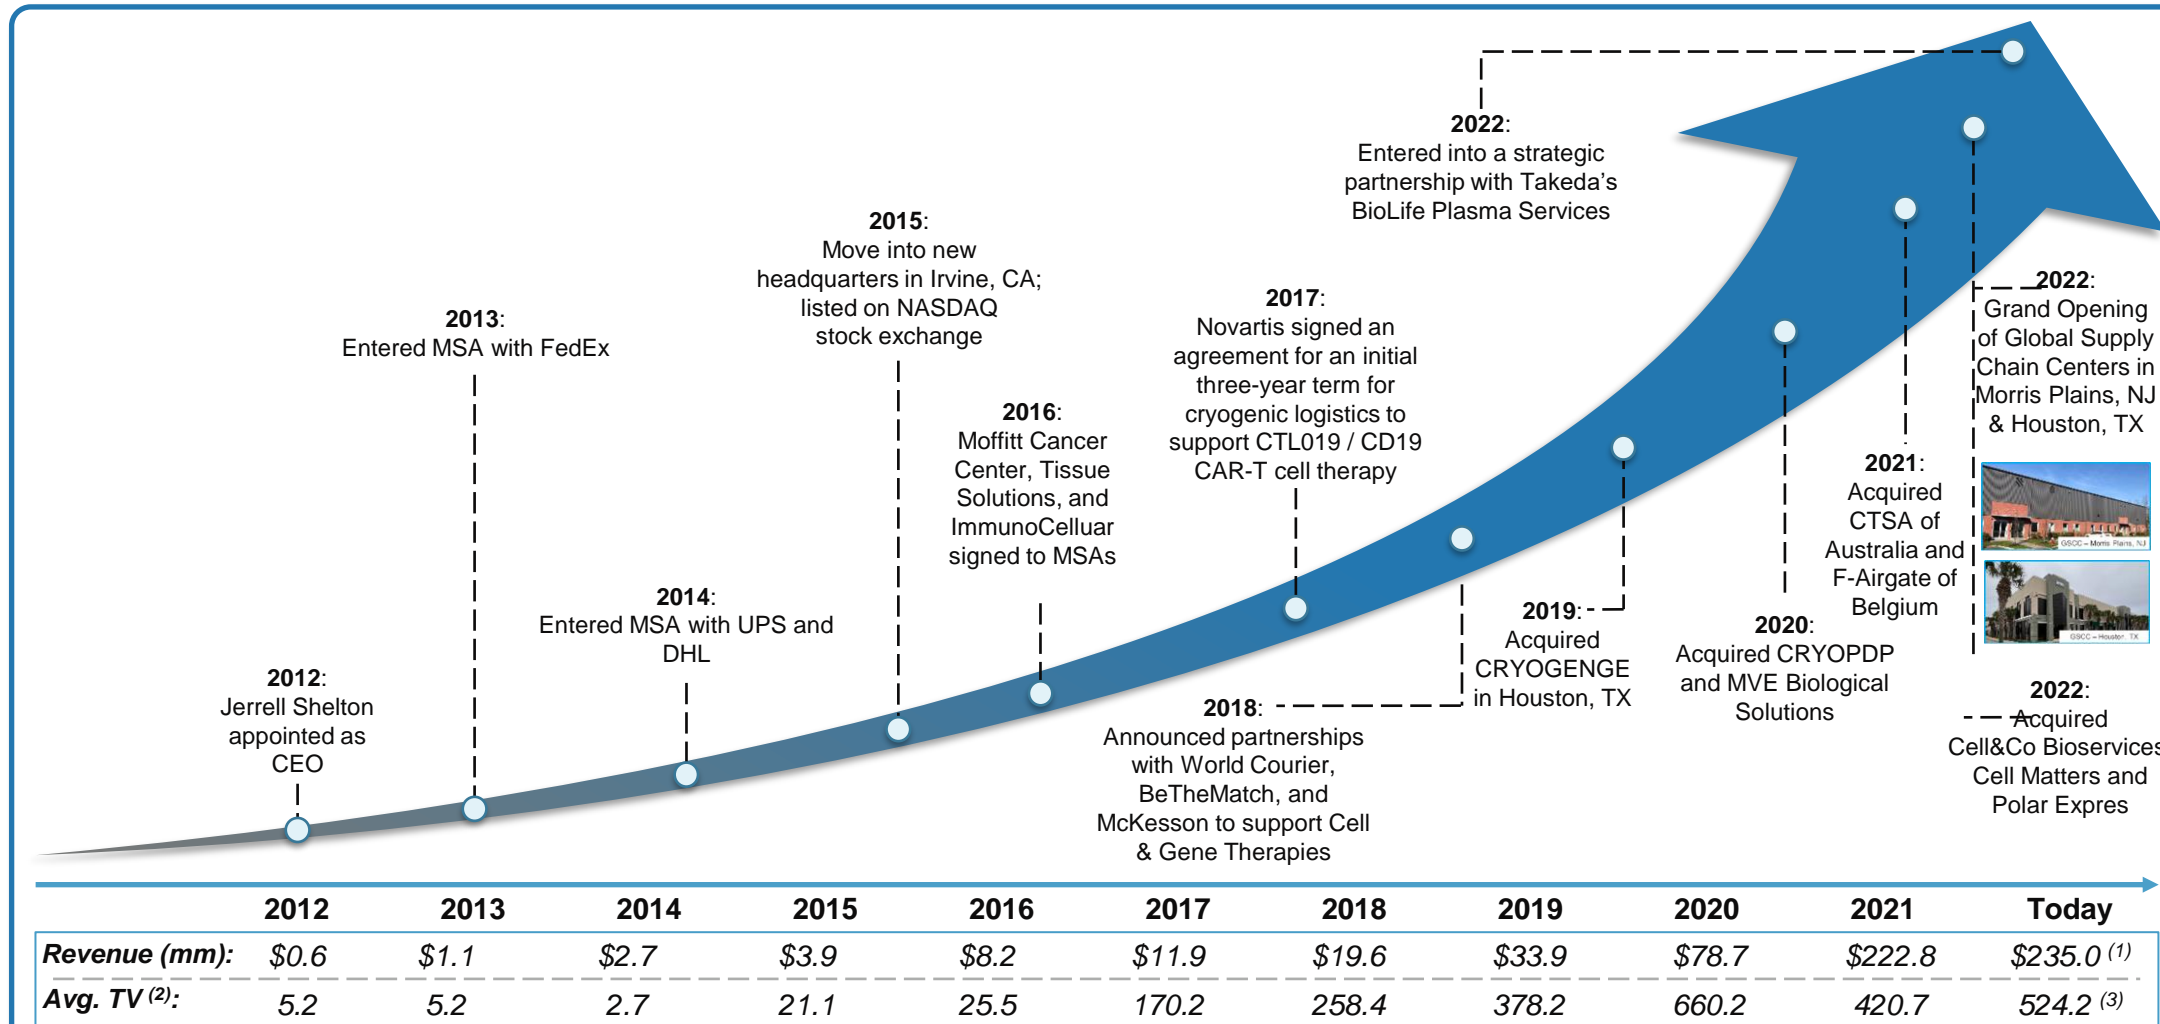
**2022**:
Entered into a strategic partnership with Takeda's BioLife Plasma Services

**2015**:
Move into new headquarters in Irvine, CA; listed on NASDAQ stock exchange

**2013**:
Entered MSA with FedEx

**2017**:
Novartis signed an agreement for an initial three-year term for cryogenic logistics to support CTL019 / CD19 CAR-T cell therapy

**2016**:
Moffitt Cancer Center, Tissue Solutions, and ImmunoCelluar signed to MSAs

**2022**:
Grand Opening of Global Supply Chain Centers in Morris Plains, NJ & Houston, TX

GSCC – Morris Plains, NJ

GSCC – Houston, TX

**2021**:
Acquired CTSA of Australia and F-Airgate of Belgium

**2014**:
Entered MSA with UPS and DHL

**2012**:
Jerrell Shelton appointed as CEO

**2019**:
Acquired CRYOGENGE in Houston, TX

**2020**:
Acquired CRYOPDP and MVE Biological Solutions

**2018**:
Announced partnerships with World Courier, BeTheMatch, and McKesson to support Cell & Gene Therapies

**2022**:
Acquired Cell&Co Bioservices Cell Matters and Polar Expres

| | 2012 | 2013 | 2014 | 2015 | 2016 | 2017 | 2018 | 2019 | 2020 | 2021 | Today |
|---|---|---|---|---|---|---|---|---|---|---|---|
| **Revenue (mm):** | $0.6 | $1.1 | $2.7 | $3.9 | $8.2 | $11.9 | $19.6 | $33.9 | $78.7 | $222.8 | $235.0 $^{(1)}$ |
| **Avg. TV $^{(2)}$:** | 5.2 | 5.2 | 2.7 | 21.1 | 25.5 | 170.2 | 258.4 | 378.2 | 660.2 | 420.7 | 524.2 $^{(3)}$ |